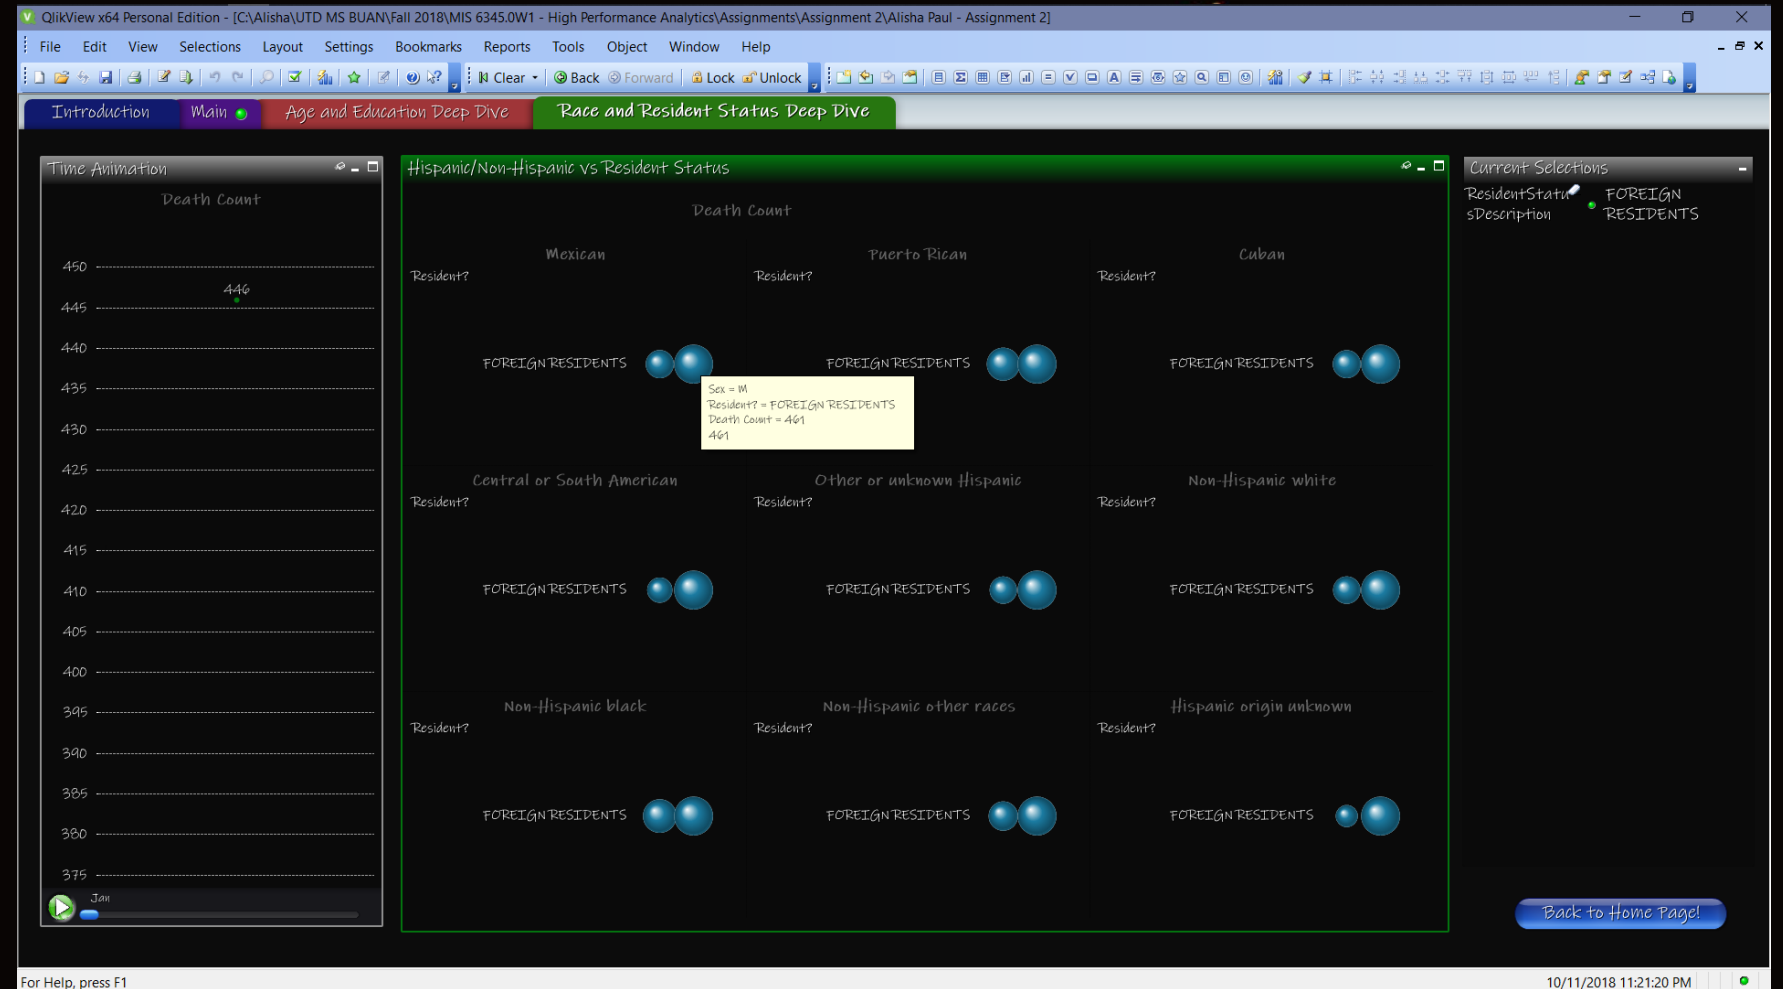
QlikView x64 Personal Edition - [C:\Alisha\UTD MS BUAN\Fall 2018\MIS 6345.0W1 - High Performance Analytics\Assignments\Assignment 2\Alisha Paul - Assignment 2]

File Edit View Selections Layout Settings Bookmarks Reports Tools Object Window Help

Clear Back Forward Lock Unlock

Introduction Main Age and Education Deep Dive Race and Resident Status Deep Dive

Time Animation

Death Count

450
446
445
440
435
430
425
420
415
410
405
400
395
390
385
380
375

Jan

Hispanic/Non-Hispanic vs Resident Status

Death Count

Mexican
Resident?
FOREIGN RESIDENTS

Puerto Rican
Resident?
FOREIGN RESIDENTS

Cuban
Resident?
FOREIGN RESIDENTS

Sex = M
Resident? = FOREIGN RESIDENTS
Death Count = 461
461

Central or South American
Resident?
FOREIGN RESIDENTS

Other or unknown Hispanic
Resident?
FOREIGN RESIDENTS

Non-Hispanic white
Resident?
FOREIGN RESIDENTS

Non-Hispanic black
Resident?
FOREIGN RESIDENTS

Non-Hispanic other races
Resident?
FOREIGN RESIDENTS

Hispanic origin unknown
Resident?
FOREIGN RESIDENTS

Current Selections

ResidentStatusDescription FOREIGN RESIDENTS

Back to Home Page!

For Help, press F1

10/11/2018 11:21:20 PM